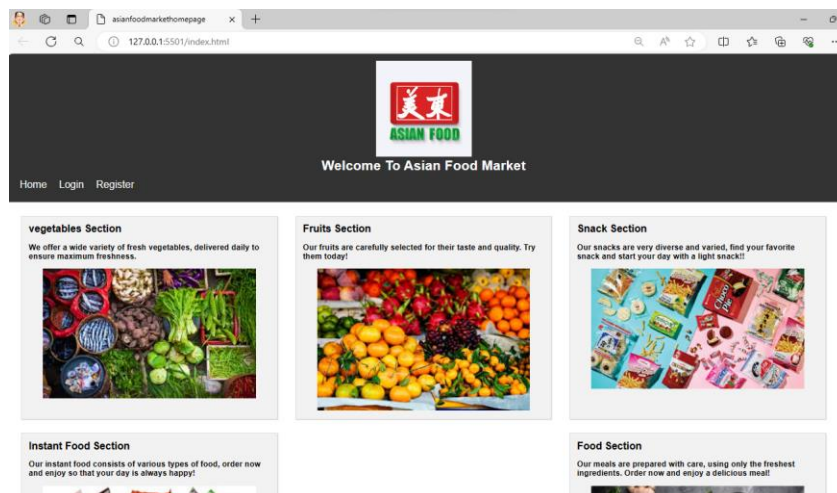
asianfoodmarkethomepage

127.0.0.1:5501/index.html

美東
ASIAN FOOD

Welcome To Asian Food Market

Home Login Register

vegetables Section

We offer a wide variety of fresh vegetables, delivered daily to ensure maximum freshness.

Fruits Section

Our fruits are carefully selected for their taste and quality. Try them today!

Snack Section

Our snacks are very diverse and varied, find your favorite snack and start your day with a light snack!!

Instant Food Section

Our instant food consists of various types of food, order now and enjoy so that your day is always happy!

Food Section

Our meals are prepared with care, using only the freshest ingredients. Order now and enjoy a delicious meal!